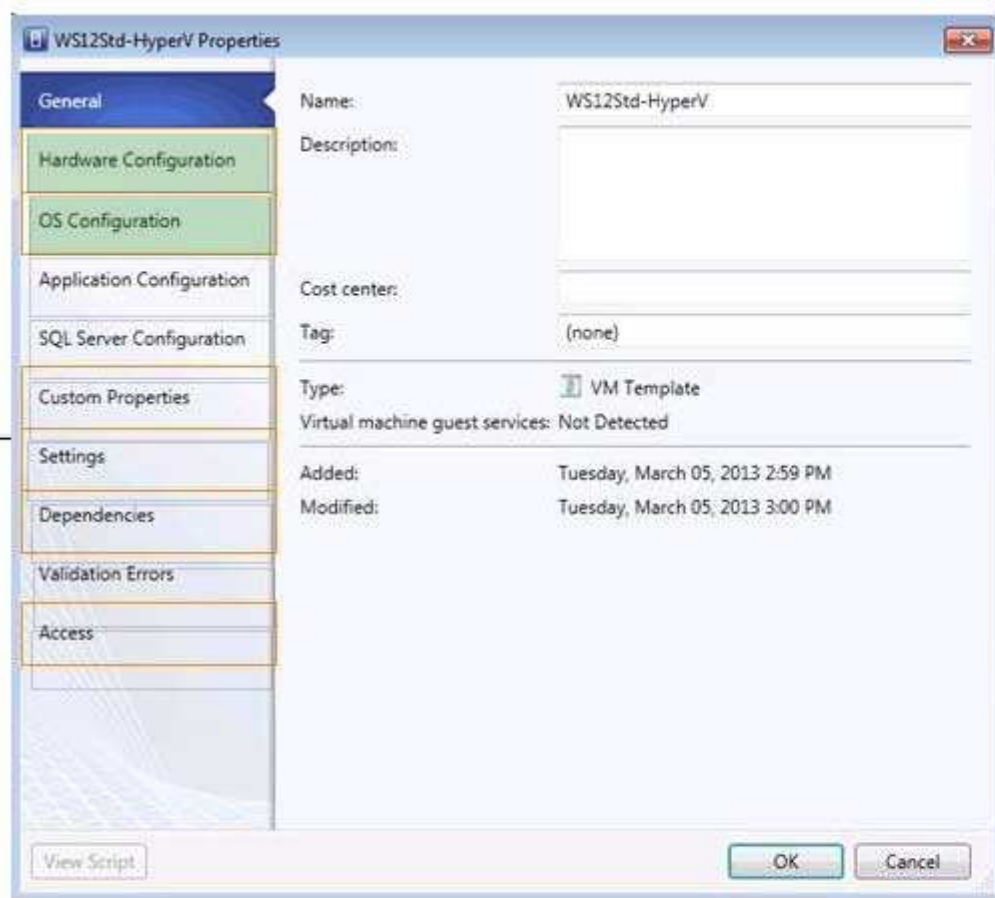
WS12Std-HyperV Properties

General
Hardware Configuration
OS Configuration
Application Configuration
SQL Server Configuration
Custom Properties
Settings
Dependencies
Validation Errors
Access

Name: WS12Std-HyperV
Description:
Cost center:
Tag: (none)

Type: VM Template
Virtual machine guest services: Not Detected

Added: Tuesday, March 05, 2013 2:59 PM
Modified: Tuesday, March 05, 2013 3:00 PM

View Script
OK
Cancel